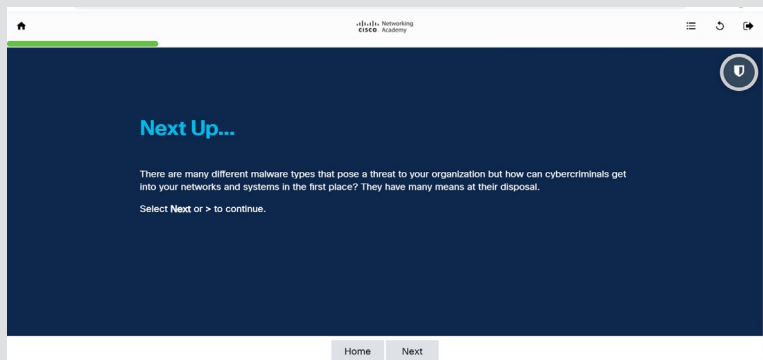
cisco Networking Academy

Next Up...

There are many different malware types that pose a threat to your organization but how can cybercriminals get into your networks and systems in the first place? They have many means at their disposal.

Select Next or > to continue.

Home Next